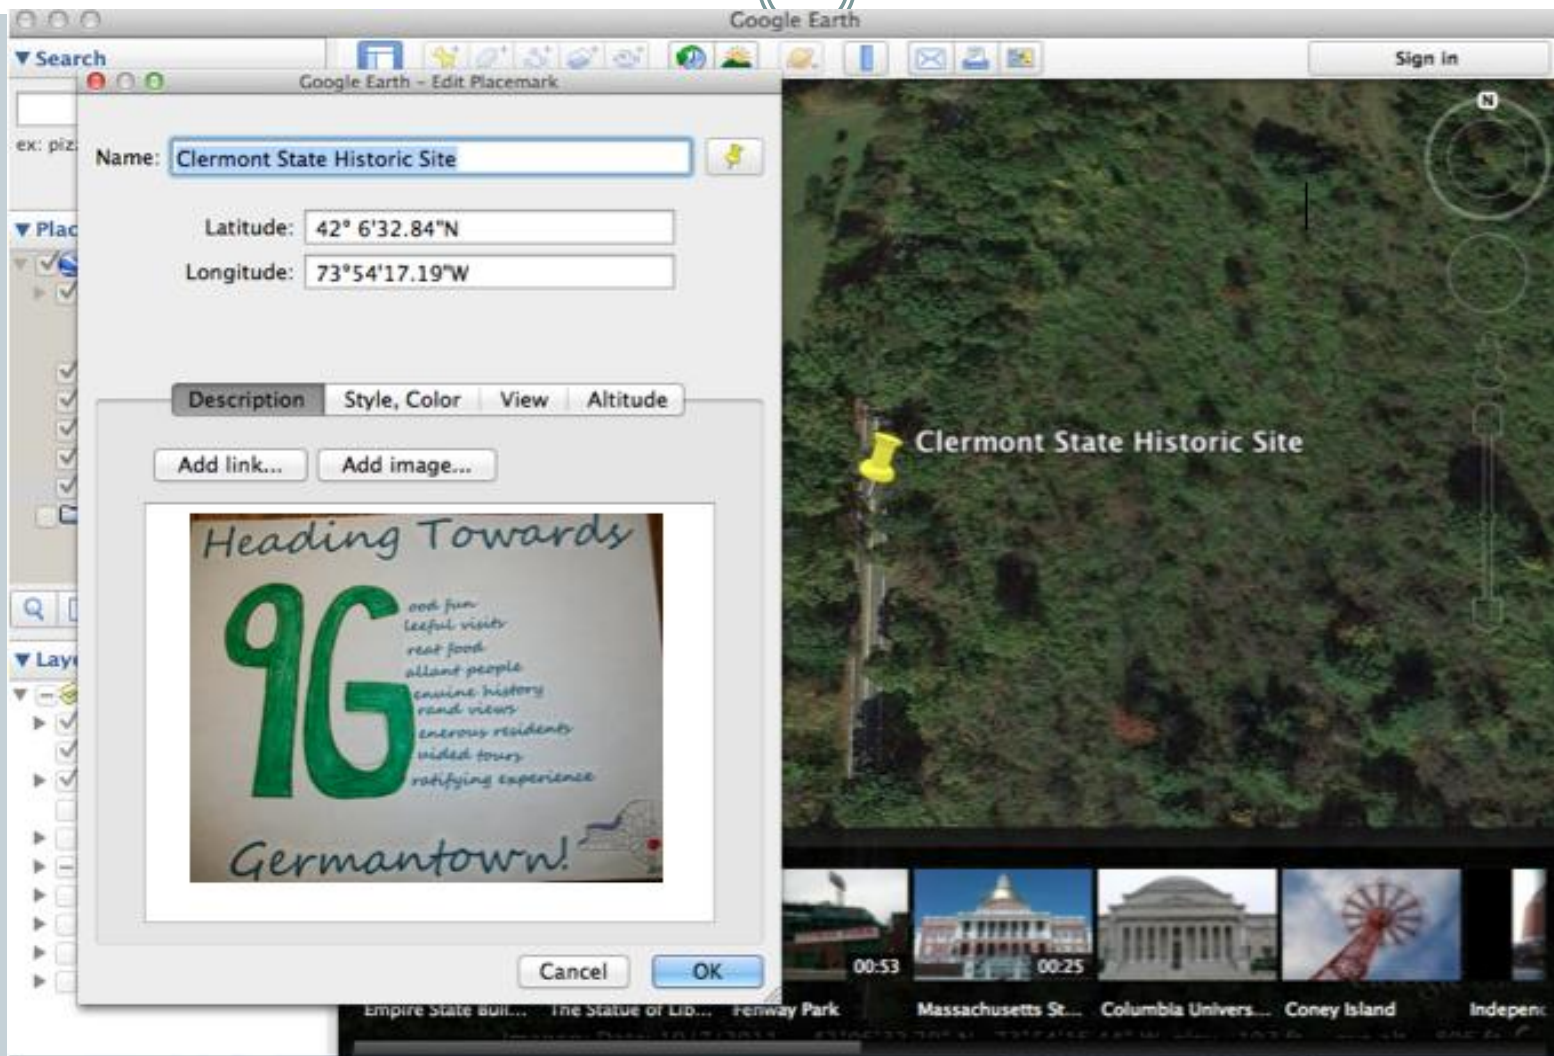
Google Earth

▼Search

ex: piz

▼Plac

▼Lay

Sign In

Google Earth – Edit Placemark

Name: Clermont State Historic Site

Latitude: 42° 6'32.84"N

Longitude: 73°54'17.19"W

Description | Style, Color | View | Altitude

Add link... | Add image...

Heading Towards

9G

ood fun
leeful visits
reat food
allant people
enuine history
rand views
enerous residents
uided tours
ratifying experience

Germantown!

Cancel | OK

Clermont State Historic Site

00:53 | 00:25

Empire State Buil... | The Statue of Lib... | Fenway Park | Massachusetts St... | Columbia Univers... | Coney Island | Indepenc